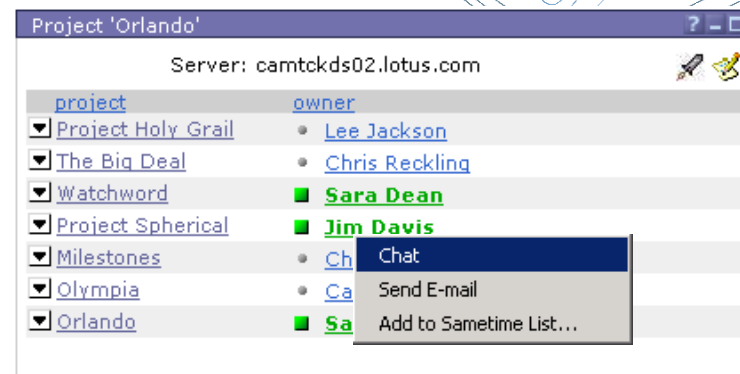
Project 'Orlando'

? _ □

Server: camtckds02.lotus.com

| project | owner |
|---|---|
| Project Holy Grail | Lee Jackson |
| The Big Deal | Chris Reckling |
| Watchword | Sara Dean |
| Project Spherical | Jim Davis |
| Milestones | Ch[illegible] |
| Olympia | Ca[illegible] |
| Orlando | Sa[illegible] |

Chat
Send E-mail
Add to Sametime List...